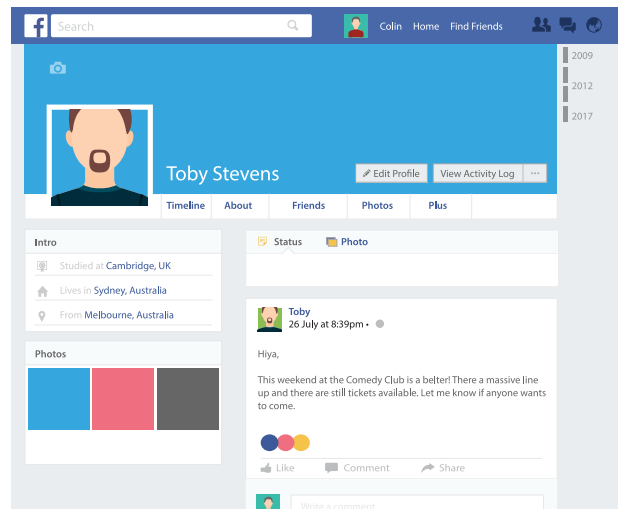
Search

Colin Home Find Friends

2009

2012

2017

Toby Stevens

Edit Profile View Activity Log ···

Timeline About Friends Photos Plus

Intro

Studied at Cambridge, UK

Lives in Sydney, Australia

From Melbourne, Australia

Photos

Status Photo

Toby
26 July at 8:39pm •

Hiya,

This weekend at the Comedy Club is a belter! There a massive line up and there are still tickets available. Let me know if anyone wants to come.

Like Comment Share

Write a comment